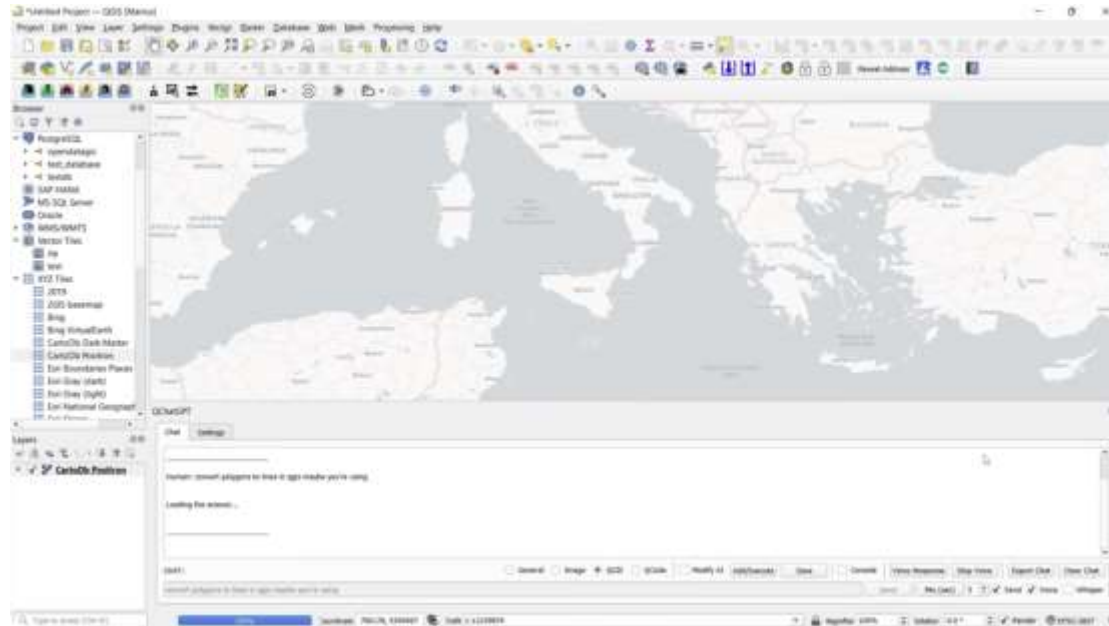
*Untitled Project — QGIS [Manus]

Project Edit View Layer Settings Plugins Vector Raster Database Web Mesh Processing Help

Browser

PostgreSQL
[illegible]
test_database
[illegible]
SAP HANA
MS SQL Server
Oracle
WMS/WMTS
Vector Tiles
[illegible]
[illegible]
XYZ Tiles
2GIS
2GIS basemap
Bing
Bing VirtualEarth
CartoDb Dark Matter
CartoDb Positron
Esri Boundaries Places
Esri Gray (dark)
Esri Gray (light)
Esri National Geographic

Layers

CartoDb Positron

QChatGPT

Chat Settings

Human: convert polygons to lines in qgis maybe you're using

Loading the answer...

User:

General Image GCIS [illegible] Modify AI Add/Execute Save Console Voice Response Stop Voice Export Chat Clear Chat

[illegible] Send Voice Whisper

Type to locate (Ctrl+K)

Coordinate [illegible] Scale 1:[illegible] Magnifier 100% Rotation 0.0° Render EPSG:3857